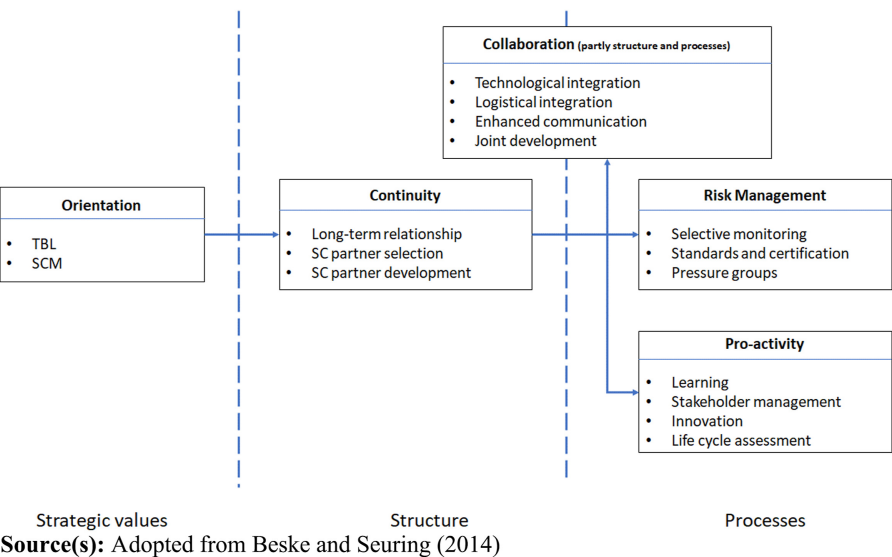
Collaboration (partly structure and processes)

- Technological integration
- Logistical integration
- Enhanced communication
- Joint development

Orientation

- TBL
- SCM

Continuity

- Long-term relationship
- SC partner selection
- SC partner development

Risk Management

- Selective monitoring
- Standards and certification
- Pressure groups

Pro-activity

- Learning
- Stakeholder management
- Innovation
- Life cycle assessment

Strategic values

Structure

Processes

**Source(s):** Adopted from Beske and Seuring (2014)